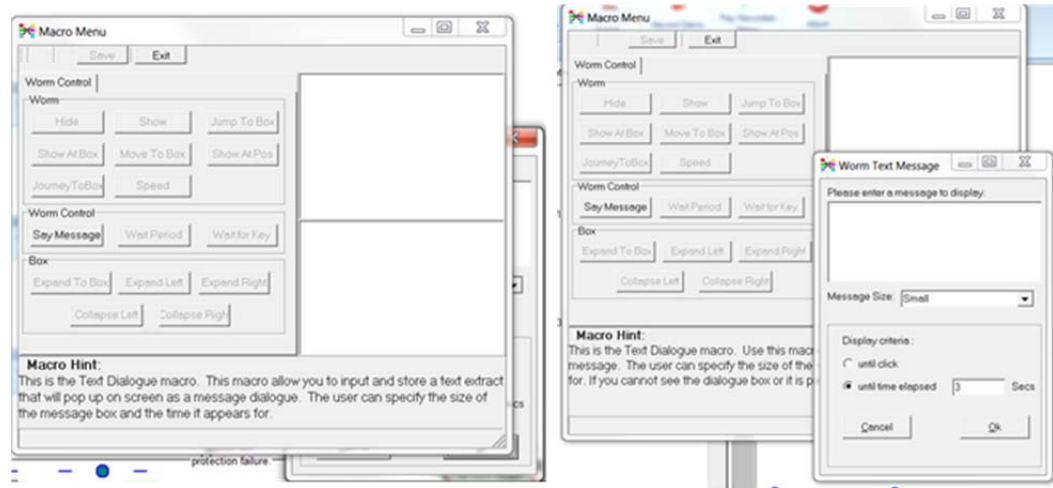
Macro Menu

Save Exit

Worm Control

Worm

Hide Show Jump To Box

Show At Box Move To Box Show At Pos

JourneyToBox Speed

Worm Control

Say Message Wait Period Wait for Key

Box

Expand To Box Expand Left Expand Right

Collapse Left Collapse Right

Macro Hint:
This is the Text Dialogue macro. This macro allow you to input and store a text extract that will pop up on screen as a message dialogue. The user can specify the size of the message box and the time it appears for.

protection failure.

Macro Menu

Save Exit

Worm Control

Worm

Hide Show Jump To Box

Show At Box Move To Box Show At Pos

JourneyToBox Speed

Worm Control

Say Message Wait Period Wait for Key

Box

Expand To Box Expand Left Expand Right

Collapse Left Collapse Right

Macro Hint:
This is the Text Dialogue macro. Use this macr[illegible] message. The user can specify the size of the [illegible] for. If you cannot see the dialogue box or it is p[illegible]

Worm Text Message

Please enter a message to display:

Message Size: Small

Display criteria :

until click

until time elapsed 3 Secs

Cancel Ok